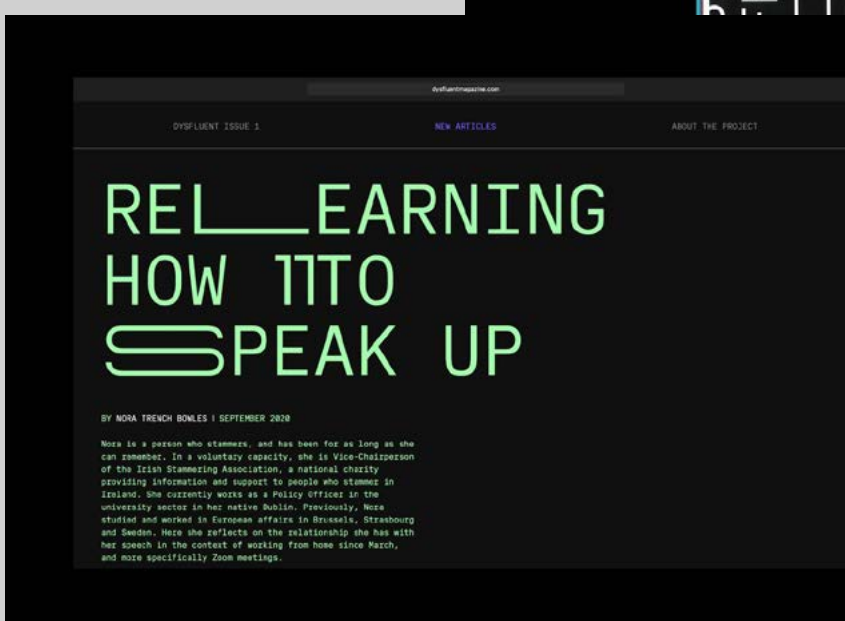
dysfluentmagazine.com

DYSFLUENT ISSUE 1

NEW ARTICLES

ABOUT THE PROJECT

REL__EARNING HOW TTO SPEAK UP

BY NORA TRENCH BOWLES | SEPTEMBER 2020

Nora is a person who stammers, and has been for as long as she can remember. In a voluntary capacity, she is Vice-Chairperson of the Irish Stammering Association, a national charity providing information and support to people who stammer in Ireland. She currently works as a Policy Officer in the university sector in her native Dublin. Previously, Nora studied and worked in European affairs in Brussels, Strasbourg and Sweden. Here she reflects on the relationship she has with her speech in the context of working from home since March, and more specifically Zoom meetings.